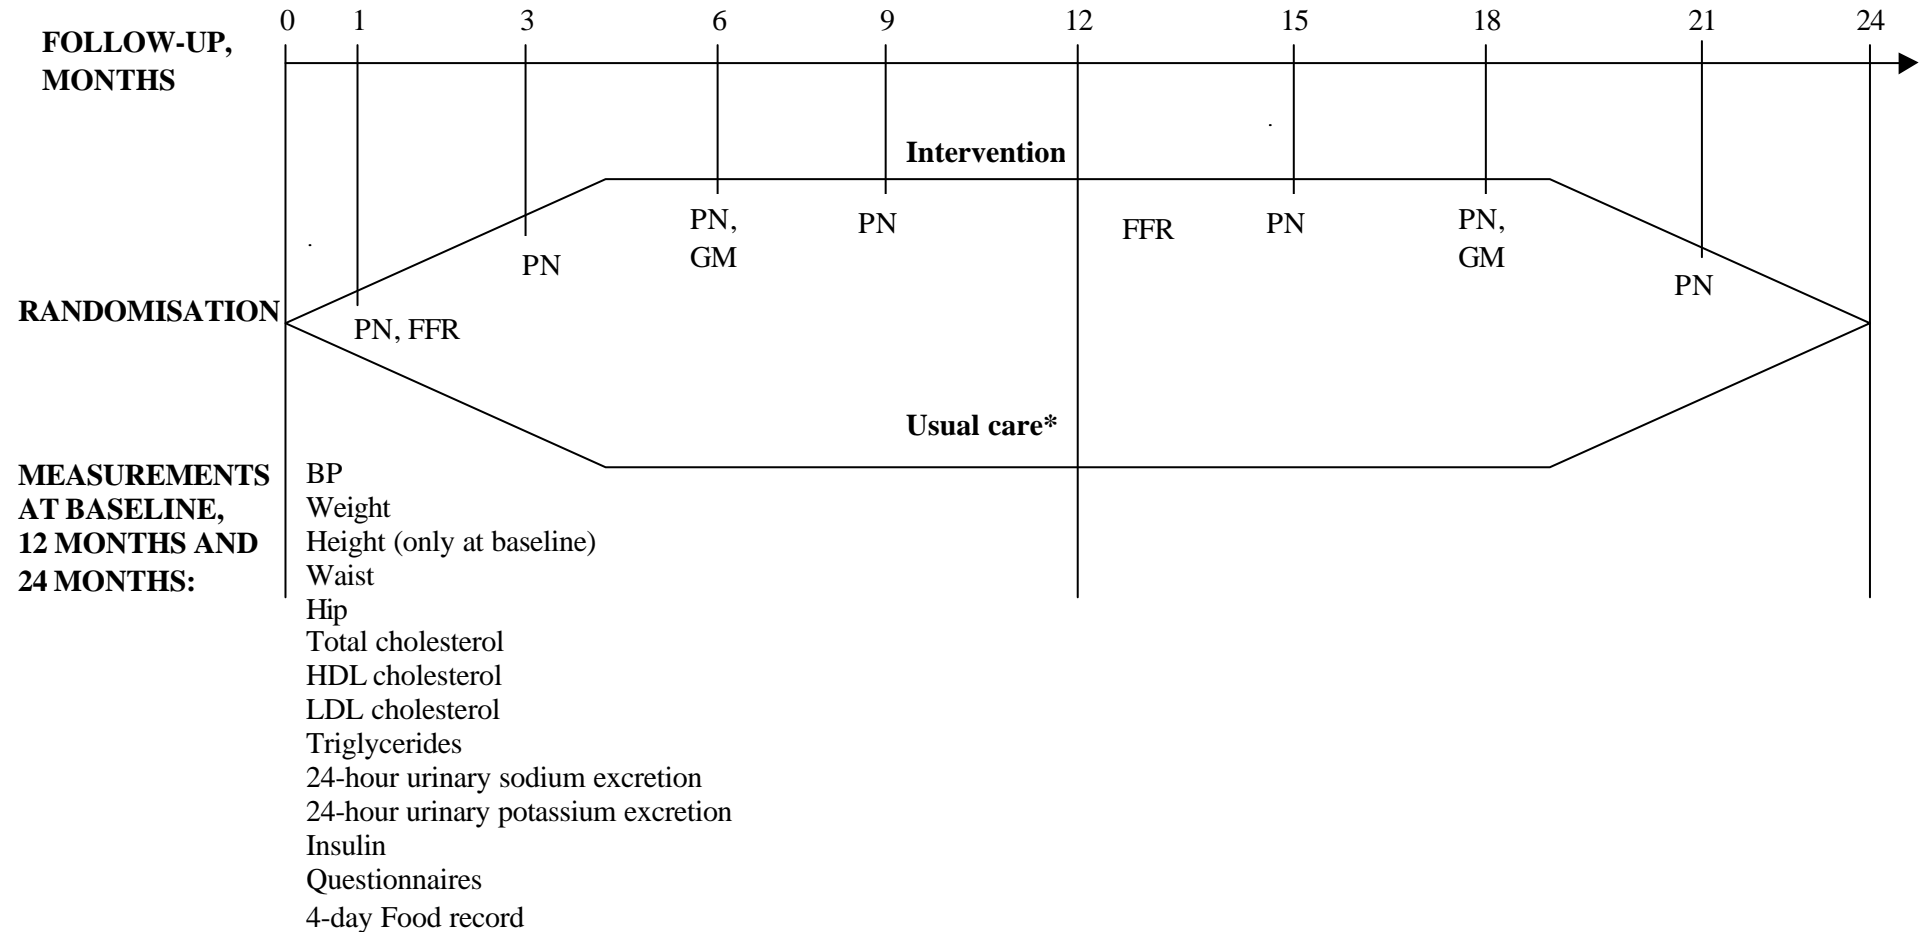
FOLLOW-UP, MONTHS

0 1 3 6 9 12 15 18 21 24

Intervention

PN, GM

PN

FFR

PN

PN, GM

PN

PN

PN

RANDOMISATION

PN, FFR

Usual care*

MEASUREMENTS AT BASELINE, 12 MONTHS AND 24 MONTHS:

BP
Weight
Height (only at baseline)
Waist
Hip
Total cholesterol
HDL cholesterol
LDL cholesterol
Triglycerides
24-hour urinary sodium excretion
24-hour urinary potassium excretion
Insulin
Questionnaires
4-day Food record